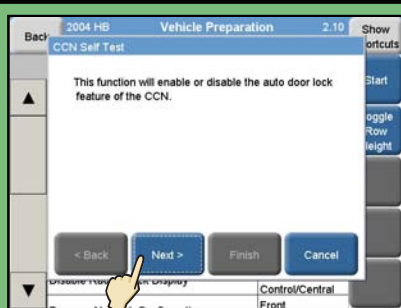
Back 2004 HB Vehicle Preparation 2.10 Show Shortcuts

CCN Self Test

This function will enable or disable the auto door lock feature of the CCN.

Start

Toggle Row Height

< Back

Next >

Finish

Cancel

Disable R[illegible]k Display

Control/Central

Front